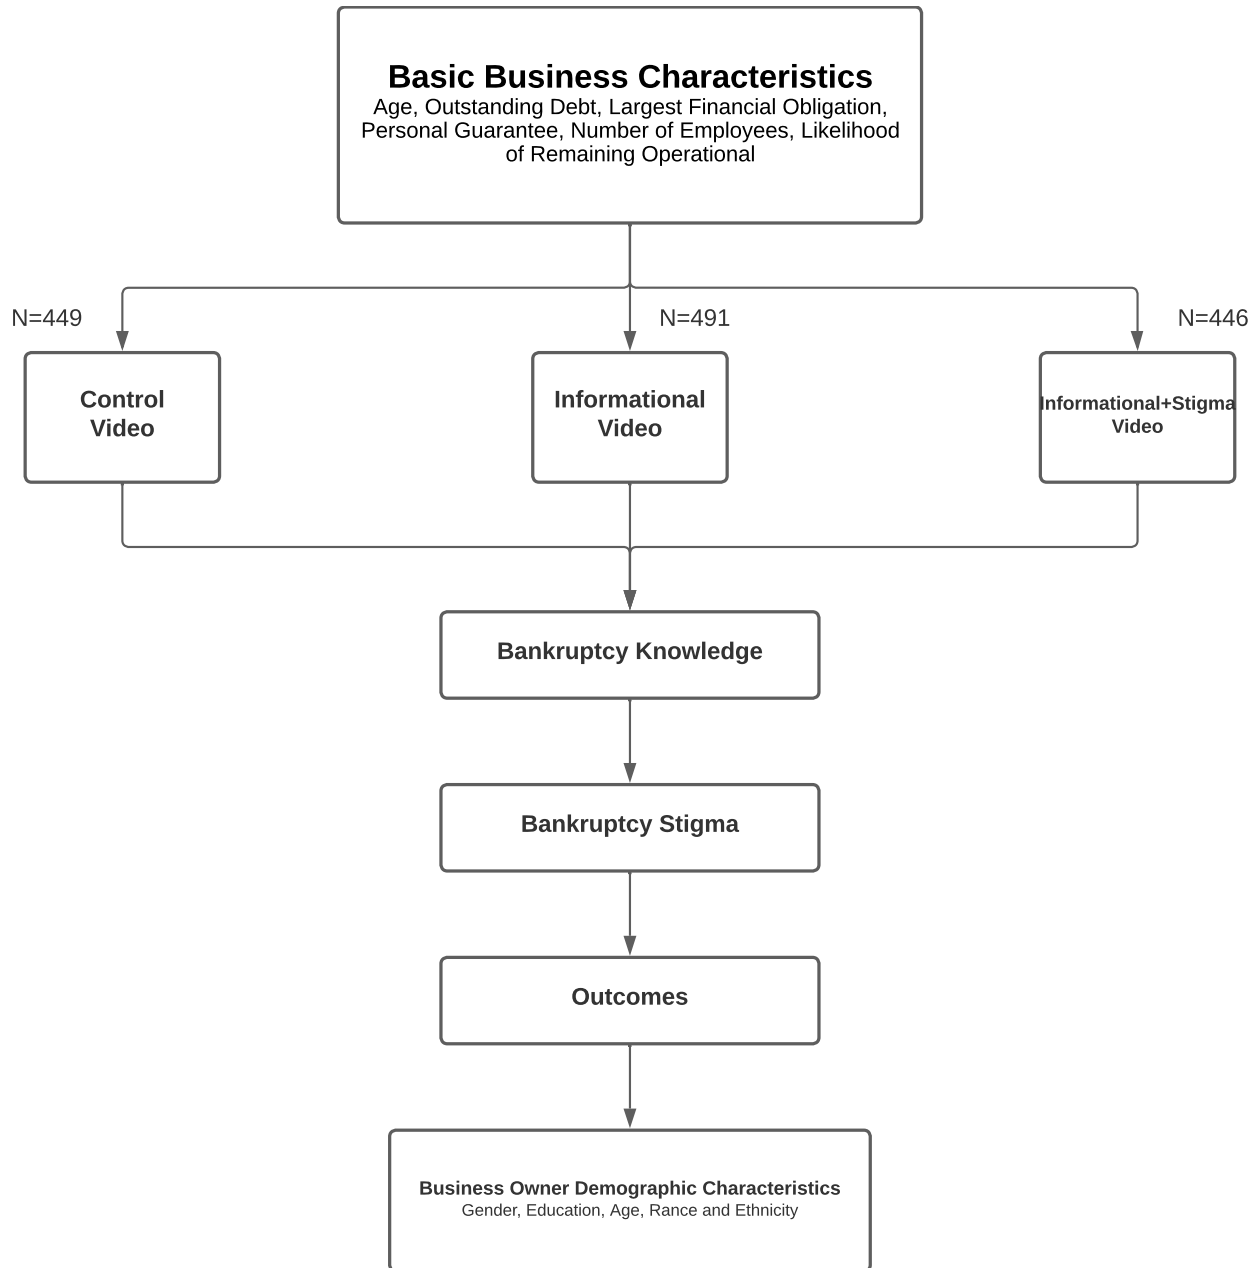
**Basic Business Characteristics**
Age, Outstanding Debt, Largest Financial Obligation, Personal Guarantee, Number of Employees, Likelihood of Remaining Operational

N=449

N=491

N=446

Control Video

Informational Video

Informational+Stigma Video

Bankruptcy Knowledge

Bankruptcy Stigma

Outcomes

Business Owner Demographic Characteristics
Gender, Education, Age, Rance and Ethnicity